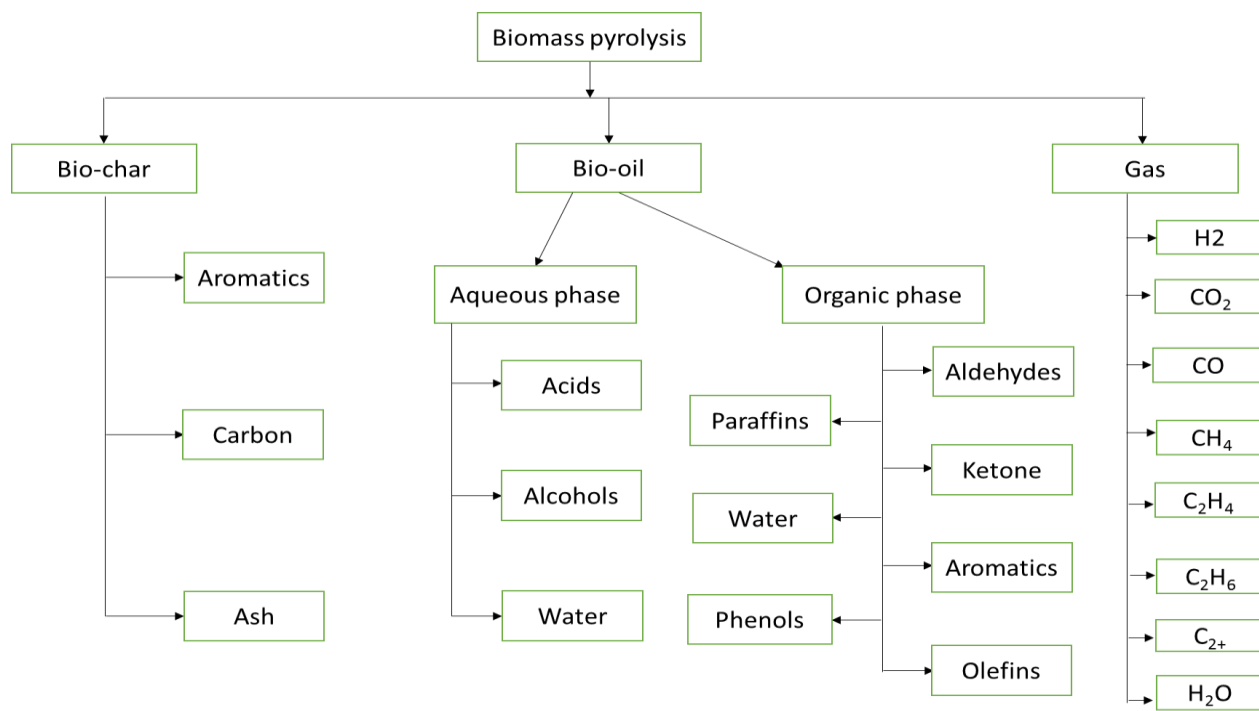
Biomass pyrolysis

Bio-char

Aromatics

Carbon

Ash

Bio-oil

Aqueous phase

Acids

Alcohols

Water

Organic phase

Aldehydes

Paraffins

Ketone

Water

Aromatics

Phenols

Olefins

Gas

H2

$CO_2$

CO

$CH_4$

$C_2H_4$

$C_2H_6$

$C_{2+}$

$H_2O$